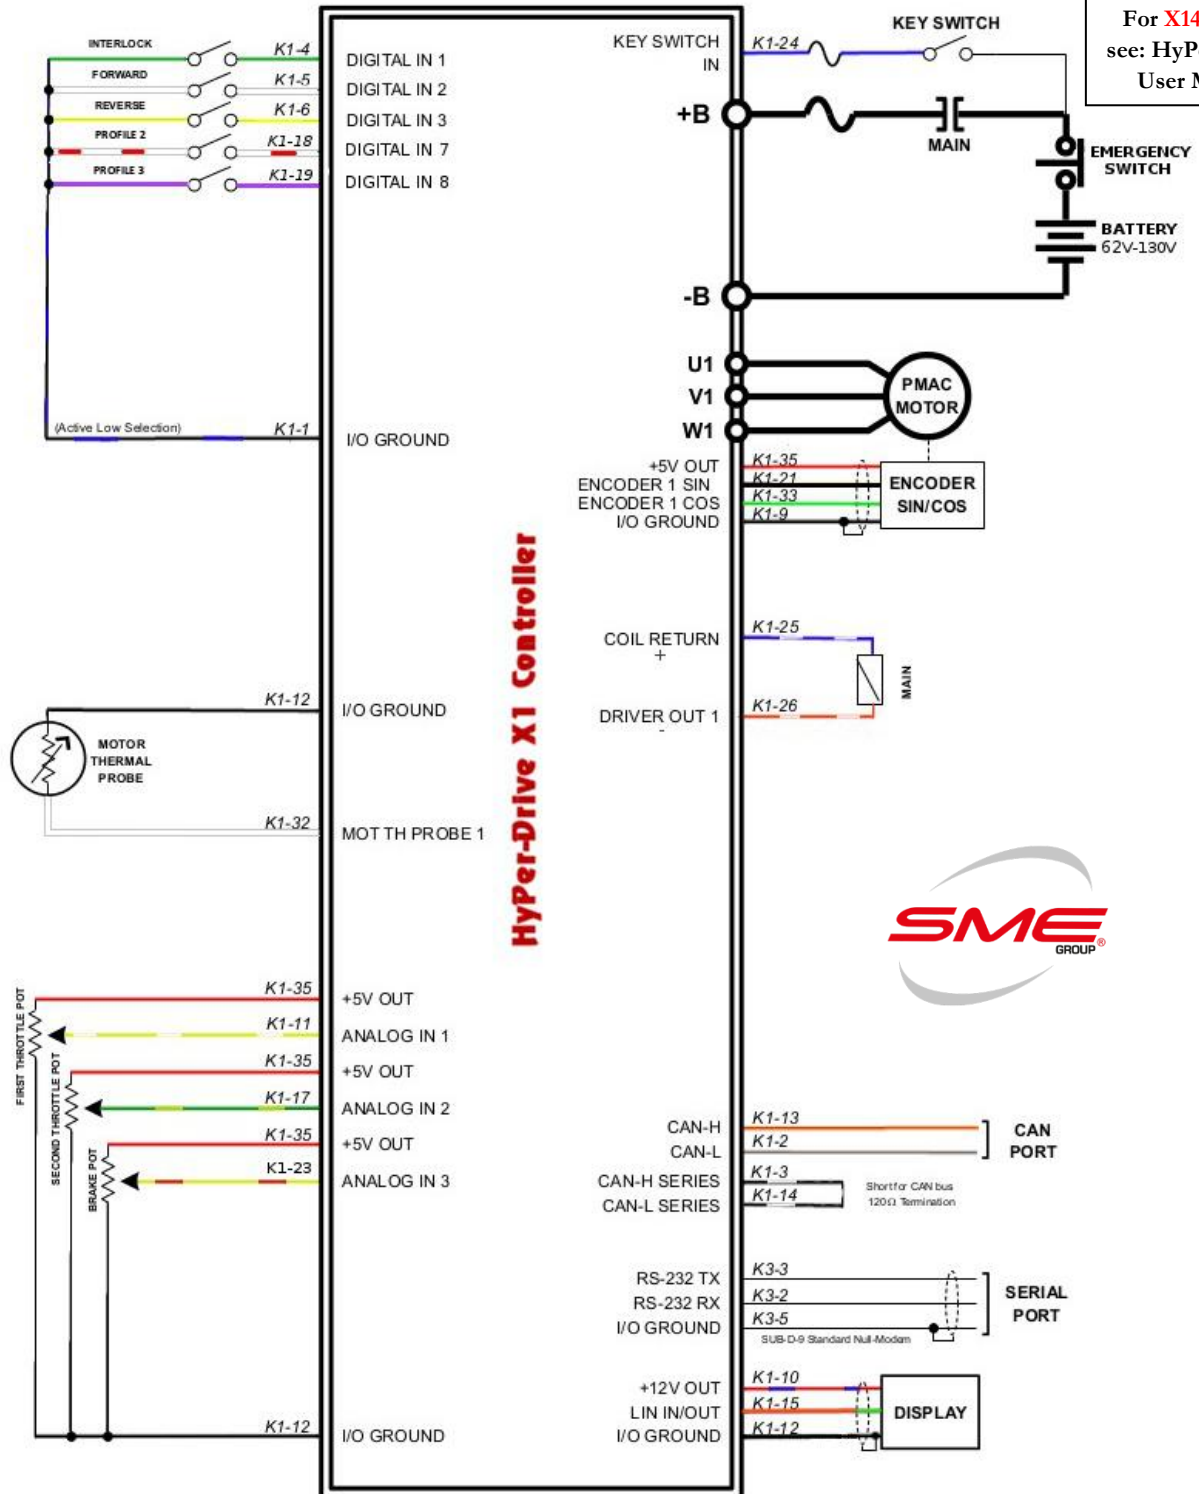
For X14
see: HyP
User M

INTERLOCK
FORWARD
REVERSE
PROFILE 2
PROFILE 3
K1-4
K1-5
K1-6
K1-18
K1-19
DIGITAL IN 1
DIGITAL IN 2
DIGITAL IN 3
DIGITAL IN 7
DIGITAL IN 8
KEY SWITCH IN
K1-24
KEY SWITCH
+B
MAIN
EMERGENCY SWITCH
BATTERY 62V-130V
-B
U1
V1
W1
PMAC MOTOR
(Active Low Selection)
K1-1
I/O GROUND
+5V OUT
ENCODER 1 SIN
ENCODER 1 COS
I/O GROUND
K1-35
K1-21
K1-33
K1-9
ENCODER SIN/COS
COIL RETURN
+
K1-25
MAIN
DRIVER OUT 1
-
K1-26
K1-12
I/O GROUND
MOTOR THERMAL PROBE
K1-32
MOT TH PROBE 1
HyPer-Drive X1 Controller
SME GROUP
FIRST THROTTLE POT
SECOND THROTTLE POT
BRAKE POT
K1-35
K1-11
K1-35
K1-17
K1-35
K1-23
+5V OUT
ANALOG IN 1
+5V OUT
ANALOG IN 2
+5V OUT
ANALOG IN 3
CAN-H
CAN-L
CAN-H SERIES
CAN-L SERIES
K1-13
K1-2
K1-3
K1-14
CAN PORT
Short for CAN bus 120Ω Termination
RS-232 TX
RS-232 RX
I/O GROUND
K3-3
K3-2
K3-5
SERIAL PORT
SUB-D-9 Standard Null-Modem
+12V OUT
LIN IN/OUT
I/O GROUND
K1-10
K1-15
K1-12
DISPLAY
K1-12
I/O GROUND